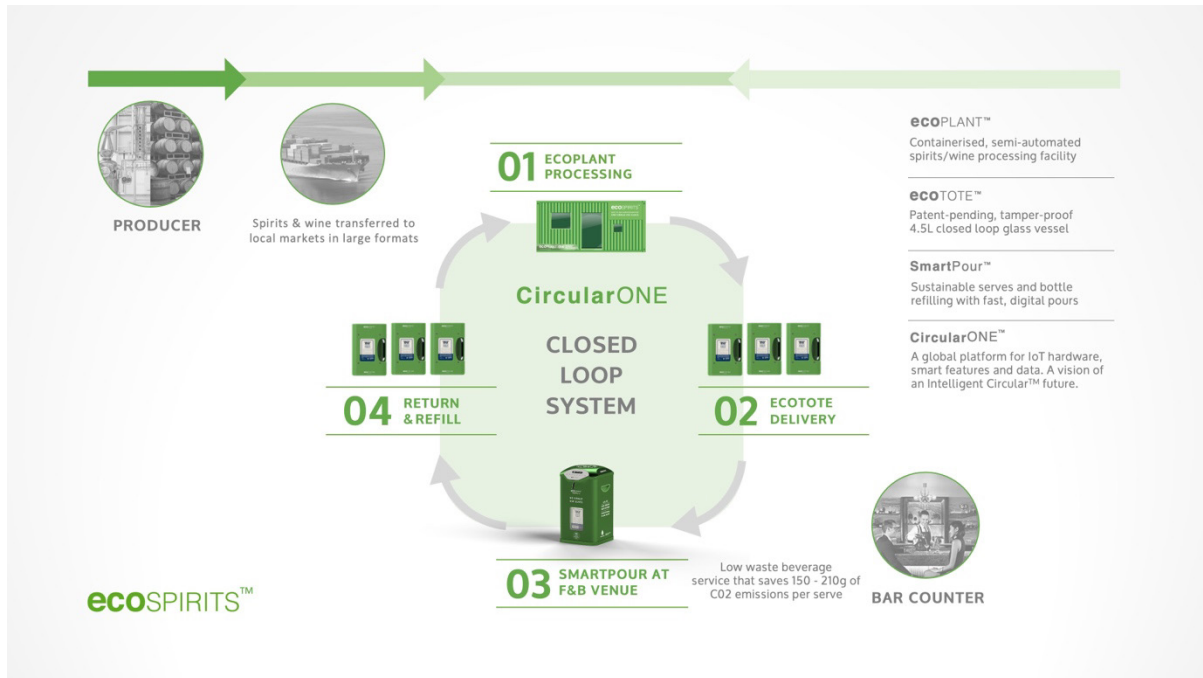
PRODUCER

Spirits & wine transferred to local markets in large formats

01 ECOPLANT PROCESSING

CircularONE

CLOSED LOOP SYSTEM

02 ECOTOTE DELIVERY

03 SMARTPOUR AT F&B VENUE

04 RETURN & REFILL

Low waste beverage service that saves 150 - 210g of C02 emissions per serve

BAR COUNTER

ecoSPIRITS™

ecoPLANT™
Containerised, semi-automated spirits/wine processing facility

ecoTOTE™
Patent-pending, tamper-proof 4.5L closed loop glass vessel

SmartPour™
Sustainable serves and bottle refilling with fast, digital pours

CircularONE™
A global platform for IoT hardware, smart features and data. A vision of an Intelligent Circular™ future.